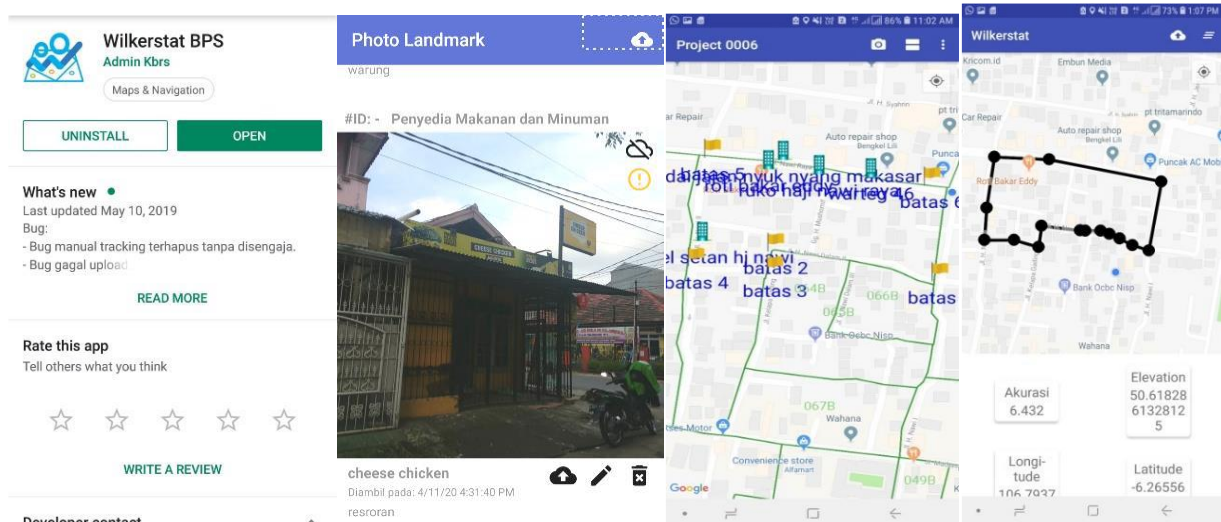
Wilkerstat BPS
Admin Kbrs
Maps & Navigation

UNINSTALL
OPEN

What's new •
Last updated May 10, 2019
Bug:
- Bug manual tracking terhapus tanpa disengaja.
- Bug gagal upload

READ MORE

Rate this app
Tell others what you think

WRITE A REVIEW

Developer contact

Photo Landmark
warung

#ID: - Penyedia Makanan dan Minuman

cheese chicken
Diambil pada: 4/11/20 4:31:40 PM
resroran

11:02 AM
Project 0006
Car Repair
Auto repair shop
Bengkel Lili
Punca
batas 5 nyuk nyang makasar
roti bakar eddy
ruko haji nawi raya
warteg 16
batas 6
el setan hj nawi
batas 2
batas 4
batas 3
066B
063B
Bank Ocbc Nisp
067B
Wahana
Convenience store
Alfamart
Google
049B

1:07 PM
Wilkerstat
Kricom.id
Embun Media
pt tritamarindo
Car Repair
Auto repair shop
Bengkel Lili
Puncak AC Mob
Roti Bakar Eddy
Bank Ocbc Nisp
Wahana

Akurasi
6.432
Elevation
50.618286132812
5
Longi-
tude
106.7937
Latitude
-6.26556